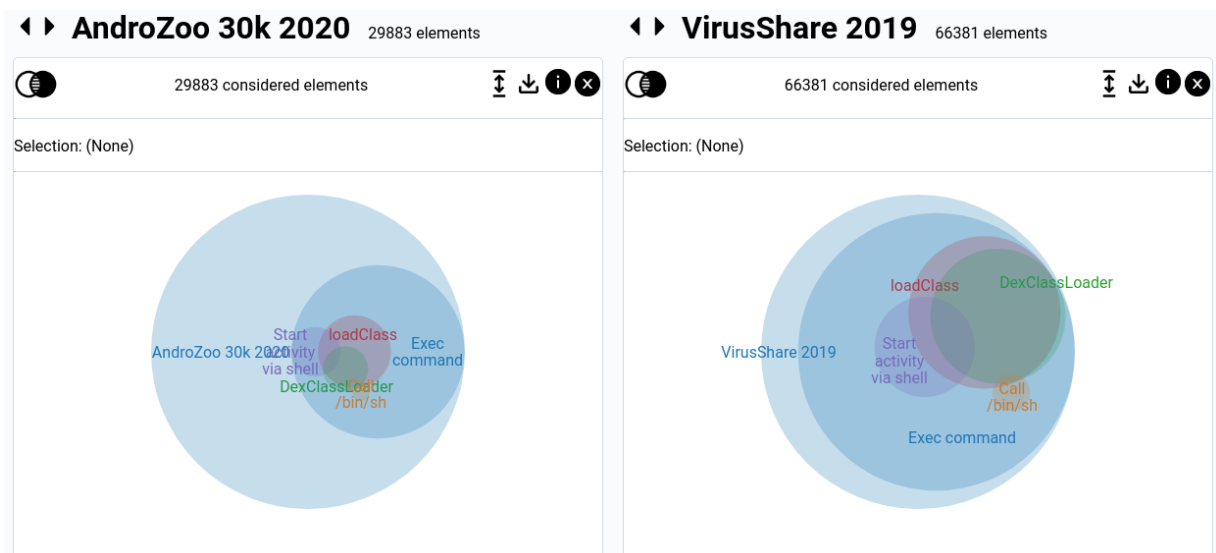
AndroZoo 30k 2020 29883 elements

29883 considered elements

Selection: (None)

AndroZoo 30k 2020

Start activity via shell

loadClass

Exec command

DexClassLoader

Call /bin/sh

VirusShare 2019 66381 elements

66381 considered elements

Selection: (None)

loadClass

DexClassLoader

VirusShare 2019

Start activity via shell

Call /bin/sh

Exec command